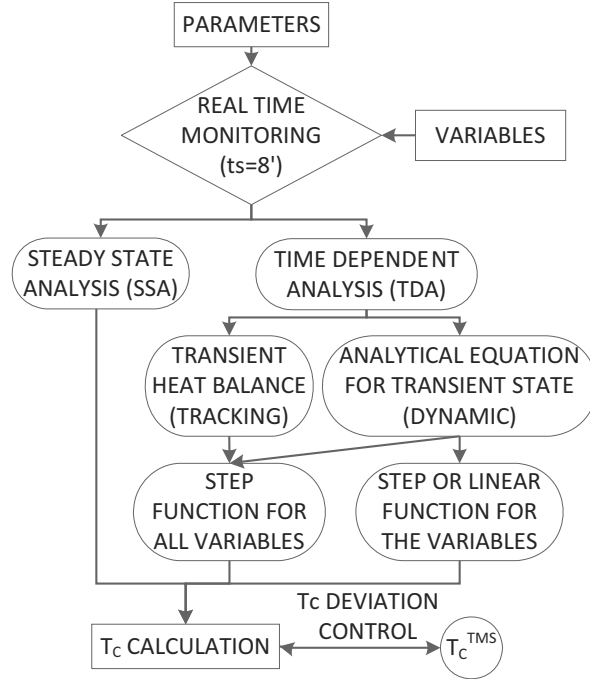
PARAMETERS

REAL TIME MONITORING (ts=8')

VARIABLES

STEADY STATE ANALYSIS (SSA)

TIME DEPENDENT ANALYSIS (TDA)

TRANSIENT HEAT BALANCE (TRACKING)

ANALYTICAL EQUATION FOR TRANSIENT STATE (DYNAMIC)

STEP FUNCTION FOR ALL VARIABLES

STEP OR LINEAR FUNCTION FOR THE VARIABLES

Tc DEVIATION CONTROL

$T_C$ CALCULATION

$T_C^{TMS}$